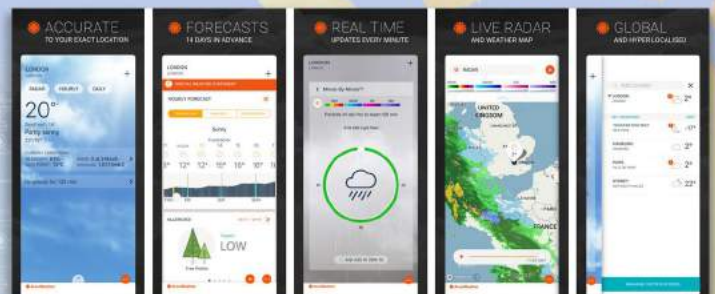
ACCURATE
TO YOUR EXACT LOCATION

FORECASTS
14 DAYS IN ADVANCE

REAL TIME
UPDATES EVERY MINUTE

LIVE RADAR
AND WEATHER MAP

GLOBAL
AND HYPER LOCALISED

LONDON
20°
Partly sunny

LONDON
HOURLY FORECAST
Sunny
12° 12° 12° 15° 16° 16°
LOW

LONDON
Minute By Minute

UNITED KINGDOM
FRANCE

LONDON
-2°
13°
29°
20°